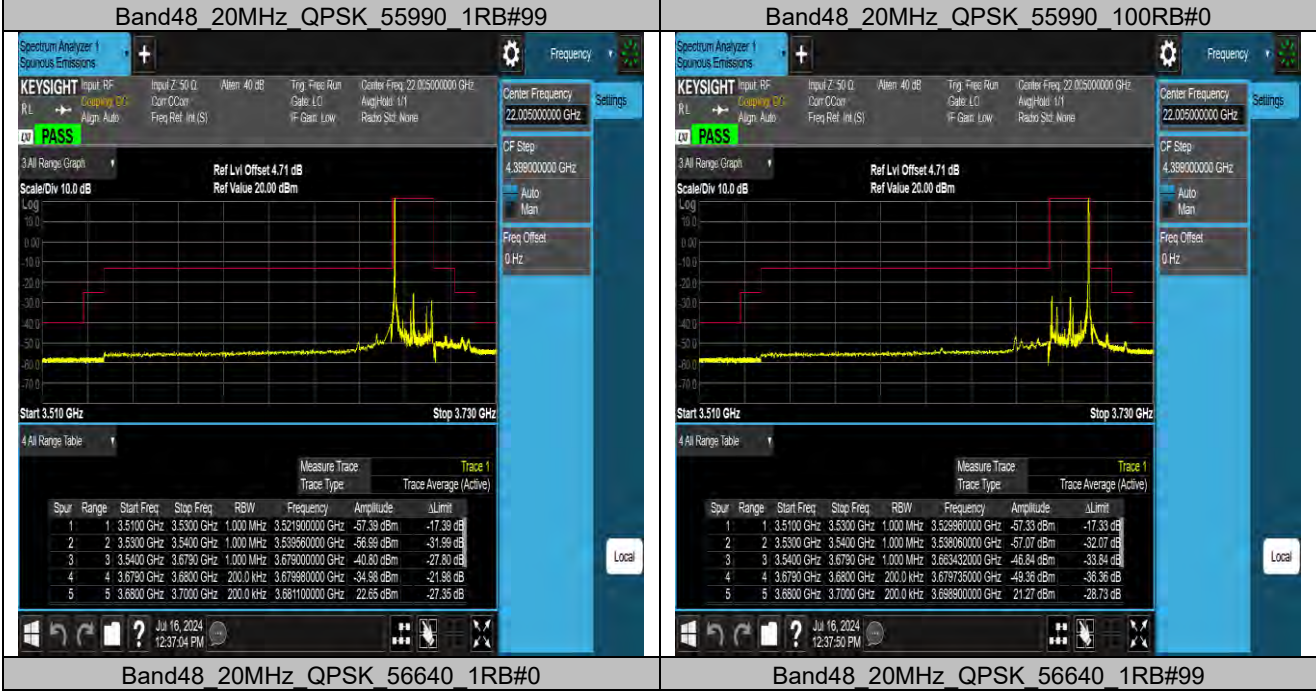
| Band48_20MHz_QPSK_55990_1RB#99 | Band48_20MHz_QPSK_55990_100RB#0 |
|---|---|

Spectrum Analyzer 1
Spurious Emissions
Frequency
KEYSIGHT Input: RF Coupling: DC Align: Auto
Input Z: 50 Ω Corr CCorr Freq Ref: Int (S)
Atten: 40 dB
Trig: Free Run Gate: LO IF Gain: Low
Center Freq: 22.005000000 GHz Avg|Hold: 1/1 Radio Std: None
PASS
3 All Range Graph
Scale/Div 10.0 dB
Ref Lvl Offset 4.71 dB
Ref Value 20.00 dBm
Log
10.0
0.00
-10.0
-20.0
-30.0
-40.0
-50.0
-60.0
-70.0
Start 3.510 GHz
Stop 3.730 GHz
Center Frequency
22.005000000 GHz
Settings
CF Step
4.399000000 GHz
Auto
Man
Freq Offset
0 Hz
4 All Range Table
Measure Trace Trace 1
Trace Type Trace Average (Active)

| Spur | Range | Start Freq | Stop Freq | RBW | Frequency | Amplitude | ΔLimit |
|---|---|---|---|---|---|---|---|
| 1 | 1 | 3.5100 GHz | 3.5300 GHz | 1.000 MHz | 3.521900000 GHz | -57.39 dBm | -17.39 dB |
| 2 | 2 | 3.5300 GHz | 3.5400 GHz | 1.000 MHz | 3.539560000 GHz | -56.99 dBm | -31.99 dB |
| 3 | 3 | 3.5400 GHz | 3.6790 GHz | 1.000 MHz | 3.679000000 GHz | -40.80 dBm | -27.80 dB |
| 4 | 4 | 3.6790 GHz | 3.6800 GHz | 200.0 kHz | 3.679980000 GHz | -34.98 dBm | -21.98 dB |
| 5 | 5 | 3.6800 GHz | 3.7000 GHz | 200.0 kHz | 3.681100000 GHz | 22.65 dBm | -27.35 dB |

Jul 16, 2024
12:37:04 PM

Spectrum Analyzer 1
Spurious Emissions
Frequency
KEYSIGHT Input: RF Coupling: DC Align: Auto
Input Z: 50 Ω Corr CCorr Freq Ref: Int (S)
Atten: 40 dB
Trig: Free Run Gate: LO IF Gain: Low
Center Freq: 22.005000000 GHz Avg|Hold: 1/1 Radio Std: None
PASS
3 All Range Graph
Scale/Div 10.0 dB
Ref Lvl Offset 4.71 dB
Ref Value 20.00 dBm
Log
10.0
0.00
-10.0
-20.0
-30.0
-40.0
-50.0
-60.0
-70.0
Start 3.510 GHz
Stop 3.730 GHz
Center Frequency
22.005000000 GHz
Settings
CF Step
4.399000000 GHz
Auto
Man
Freq Offset
0 Hz
4 All Range Table
Measure Trace Trace 1
Trace Type Trace Average (Active)

| Spur | Range | Start Freq | Stop Freq | RBW | Frequency | Amplitude | ΔLimit |
|---|---|---|---|---|---|---|---|
| 1 | 1 | 3.5100 GHz | 3.5300 GHz | 1.000 MHz | 3.529960000 GHz | -57.33 dBm | -17.33 dB |
| 2 | 2 | 3.5300 GHz | 3.5400 GHz | 1.000 MHz | 3.538060000 GHz | -57.07 dBm | -32.07 dB |
| 3 | 3 | 3.5400 GHz | 3.6790 GHz | 1.000 MHz | 3.663432000 GHz | -46.84 dBm | -33.84 dB |
| 4 | 4 | 3.6790 GHz | 3.6800 GHz | 200.0 kHz | 3.679735000 GHz | -49.36 dBm | -36.36 dB |
| 5 | 5 | 3.6800 GHz | 3.7000 GHz | 200.0 kHz | 3.698900000 GHz | 21.27 dBm | -28.73 dB |

Local
Jul 16, 2024
12:37:50 PM

| Band48_20MHz_QPSK_56640_1RB#0 | Band48_20MHz_QPSK_56640_1RB#99 |
|---|---|